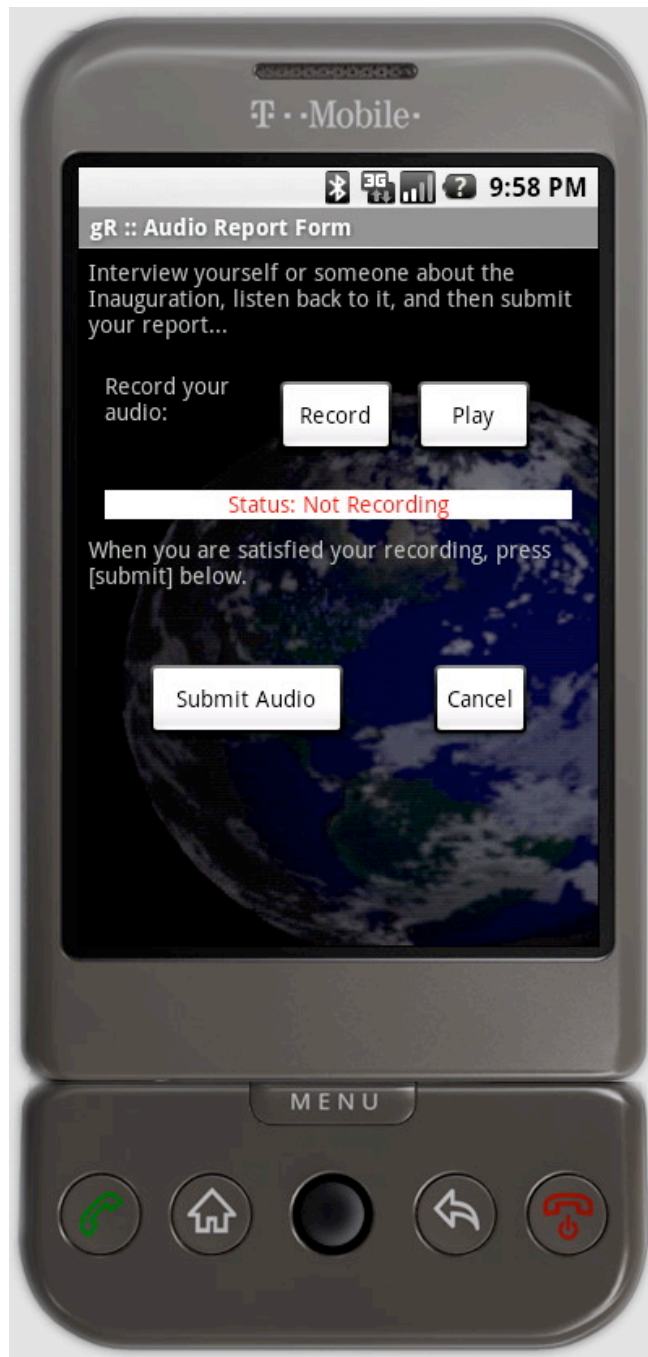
T··Mobile·

3G 9:58 PM

gR :: Audio Report Form

Interview yourself or someone about the Inauguration, listen back to it, and then submit your report...

Record your audio:

Record

Play

Status: Not Recording

When you are satisfied your recording, press [submit] below.

Submit Audio

Cancel

MENU